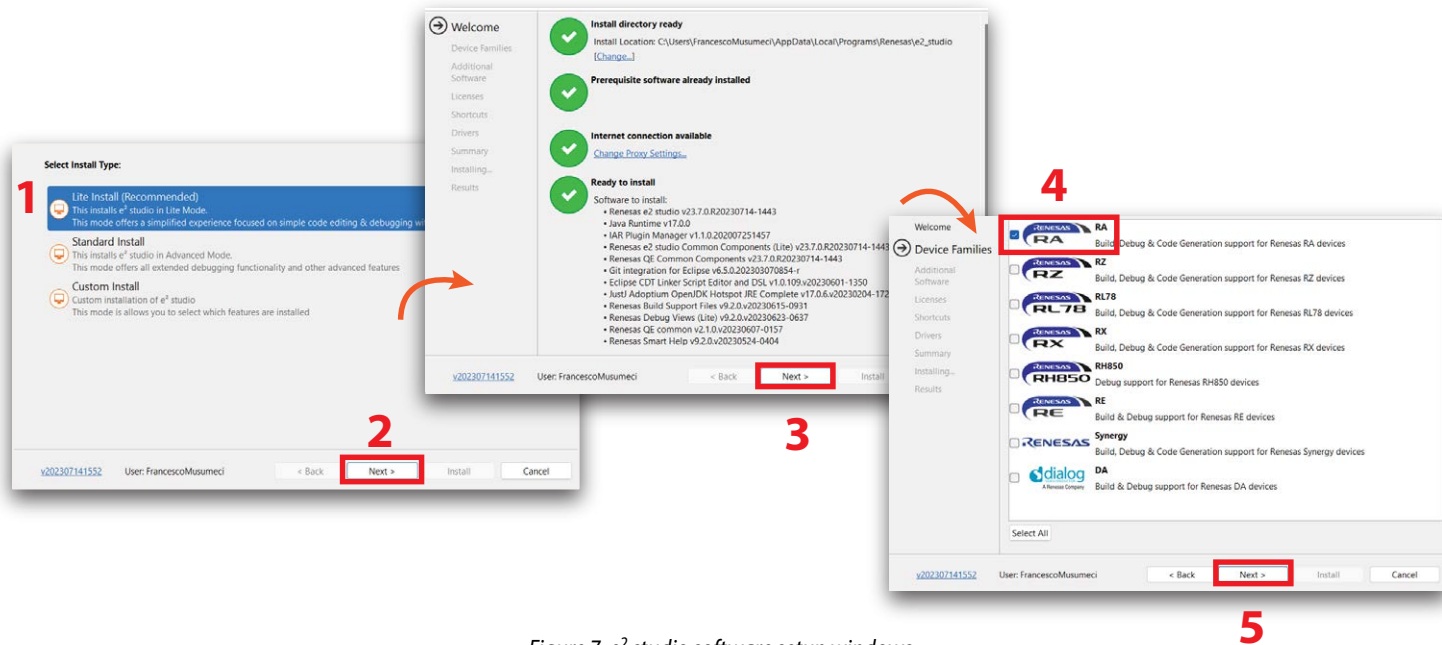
Select Install Type:

1

Lite Install (Recommended)
This installs e² studio in Lite Mode.
This mode offers a simplified experience focused on simple code editing & debugging wi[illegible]

Standard Install
This installs e² studio in Advanced Mode.
This mode offers all extended debugging functionality and other advanced features

Custom Install
Custom installation of e² studio
This mode is allows you to select which features are installed

2

v202307141552 User: FrancescoMusumeci < Back Next > Install Cancel

Welcome
Device Families
Additional Software
Licenses
Shortcuts
Drivers
Summary
Installing...
Results

Install directory ready
Install Location: C:\Users\FrancescoMusumeci\AppData\Local\Programs\Renesas\e2_studio
[Change...]

Prerequisite software already installed

Internet connection available
Change Proxy Settings...

Ready to install
Software to install:
• Renesas e2 studio v23.7.0.R20230714-1443
• Java Runtime v17.0.0
• IAR Plugin Manager v1.1.0.202007251457
• Renesas e2 studio Common Components (Lite) v23.7.0.R20230714-1443
• Renesas QE Common Components v23.7.0.R20230714-1443
• Git integration for Eclipse v6.5.0.202303070854-r
• Eclipse CDT Linker Script Editor and DSL v1.0.109.v20230601-1350
• JustJ Adoptium OpenJDK Hotspot JRE Complete v17.0.6.v20230204-172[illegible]
• Renesas Build Support Files v9.2.0.v20230615-0931
• Renesas Debug Views (Lite) v9.2.0.v20230623-0637
• Renesas QE common v2.1.0.v20230607-0157
• Renesas Smart Help v9.2.0.v20230524-0404

v202307141552 User: FrancescoMusumeci < Back Next > Install

3

4

Welcome
Device Families
Additional Software
Licenses
Shortcuts
Drivers
Summary
Installing...
Results

RENESAS RA
RA
Build, Debug & Code Generation support for Renesas RA devices
RENESAS RZ
RZ
Build, Debug & Code Generation support for Renesas RZ devices
RENESAS RL78
RL78
Build, Debug & Code Generation support for Renesas RL78 devices
RENESAS RX
RX
Build, Debug & Code Generation support for Renesas RX devices
RENESAS RH850
RH850
Debug support for Renesas RH850 devices
RENESAS RE
RE
Build & Debug support for Renesas RE devices
RENESAS
Synergy
Build, Debug & Code Generation support for Renesas Synergy devices
dialog A Renesas Company
DA
Build & Debug support for Renesas DA devices

Select All

v202307141552 User: FrancescoMusumeci < Back Next > Install Cancel

5

Figure 7. e² studio software setup windows